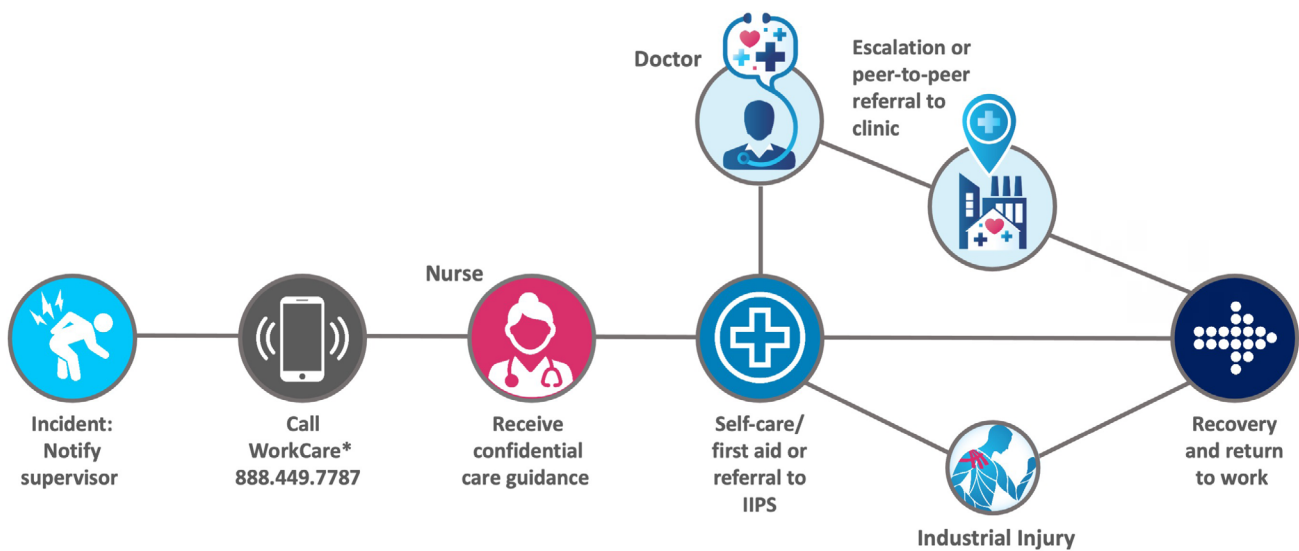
Doctor

Escalation or peer-to-peer referral to clinic

Nurse

Incident: Notify supervisor

Call WorkCare* 888.449.7787

Receive confidential care guidance

Self-care/ first aid or referral to IIPS

Industrial Injury

Recovery and return to work